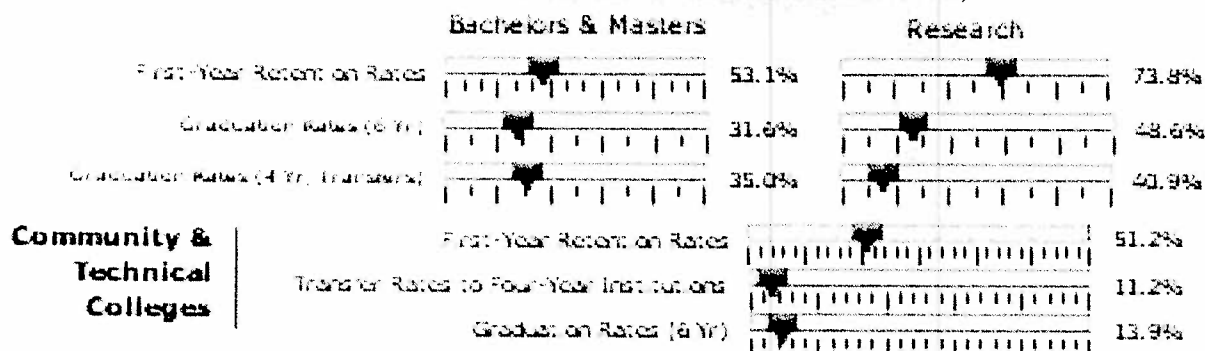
Bachelors & Masters

Research

First-Year Retention Rates

53.1%

73.8%

Graduation Rates (6 Yr)

31.6%

48.6%

Graduation Rates (4 Yr, Transfers)

35.0%

40.9%

Community & Technical Colleges

First-Year Retention Rates

51.2%

Transfer Rates to Four-Year Institutions

11.2%

Graduation Rates (6 Yr)

13.9%